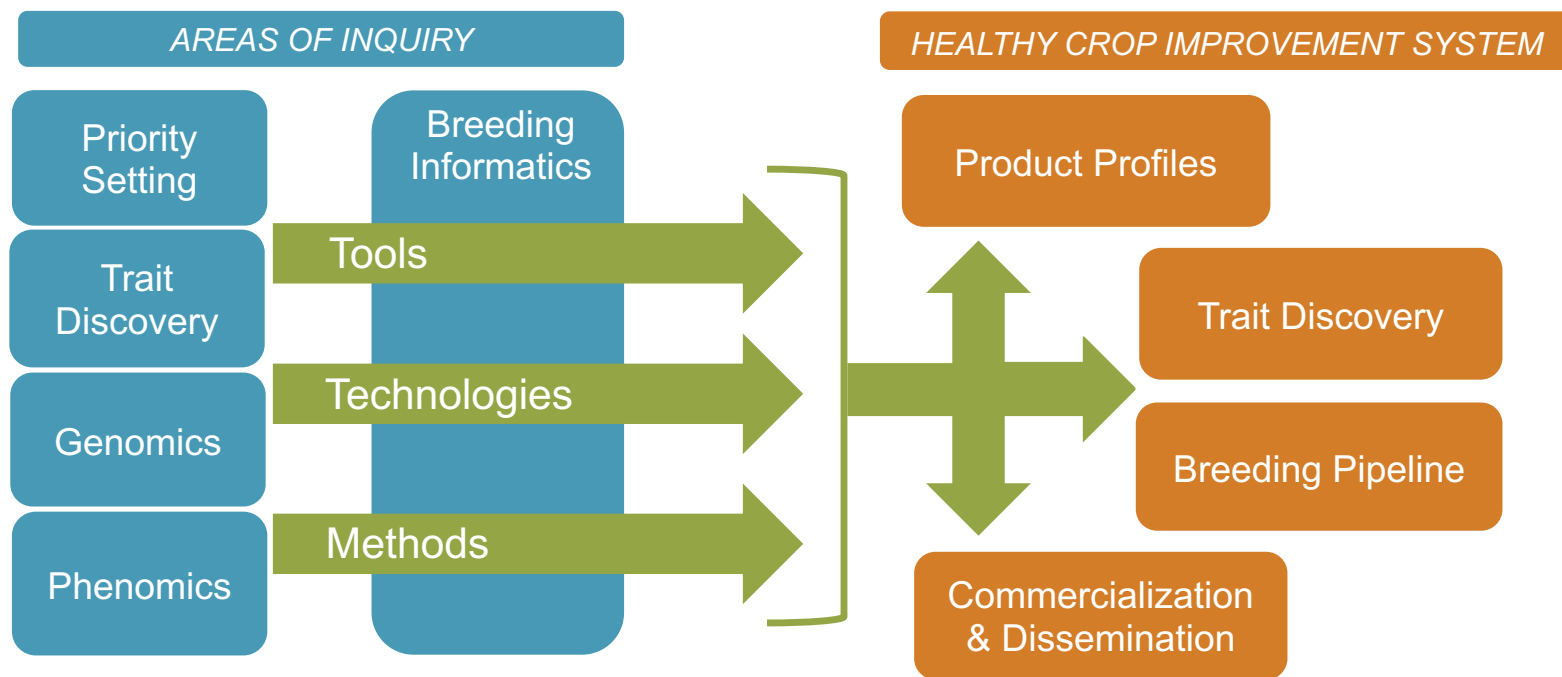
AREAS OF INQUIRY

HEALTHY CROP IMPROVEMENT SYSTEM

Priority Setting

Trait Discovery

Genomics

Phenomics

Breeding Informatics

Tools

Technologies

Methods

Product Profiles

Trait Discovery

Breeding Pipeline

Commercialization & Dissemination